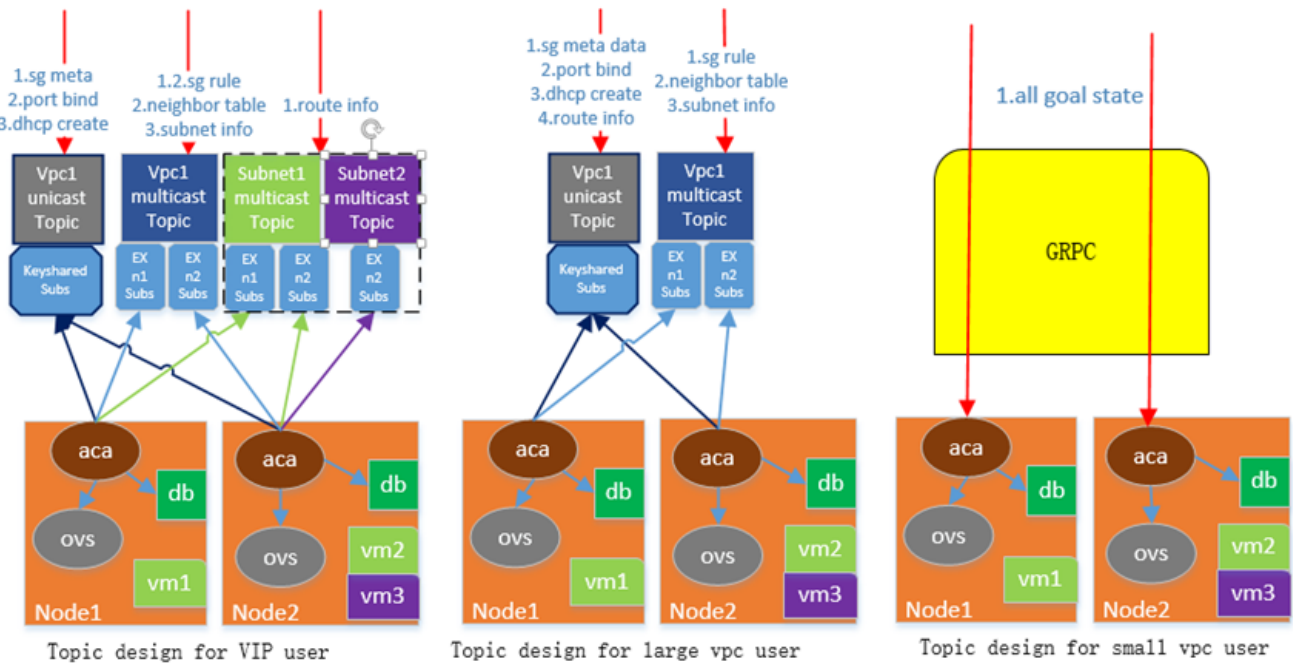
1.sg meta
2.port bind
3.dhcp create

1.2.sg rule
2.neighbor table
3.subnet info

1.route info

Vpc1 unicast Topic

Vpc1 multicast Topic

Subnet1 multicast Topic

Subnet2 multicast Topic

Keyshared Subs

EX n1 Subs

EX n2 Subs

EX n1 Subs

EX n2 Subs

EX n2 Subs

aca

db

ovs

vm1

Node1

aca

db

ovs

vm2

vm3

Node2

Topic design for VIP user

1.sg meta data
2.port bind
3.dhcp create
4.route info

1.sg rule
2.neighbor table
3.subnet info

Vpc1 unicast Topic

Vpc1 multicast Topic

Keyshared Subs

EX n1 Subs

EX n2 Subs

aca

db

ovs

vm1

Node1

aca

db

ovs

vm2

vm3

Node2

Topic design for large vpc user

1.all goal state

GRPC

aca

db

ovs

vm1

Node1

aca

db

ovs

vm2

vm3

Node2

Topic design for small vpc user